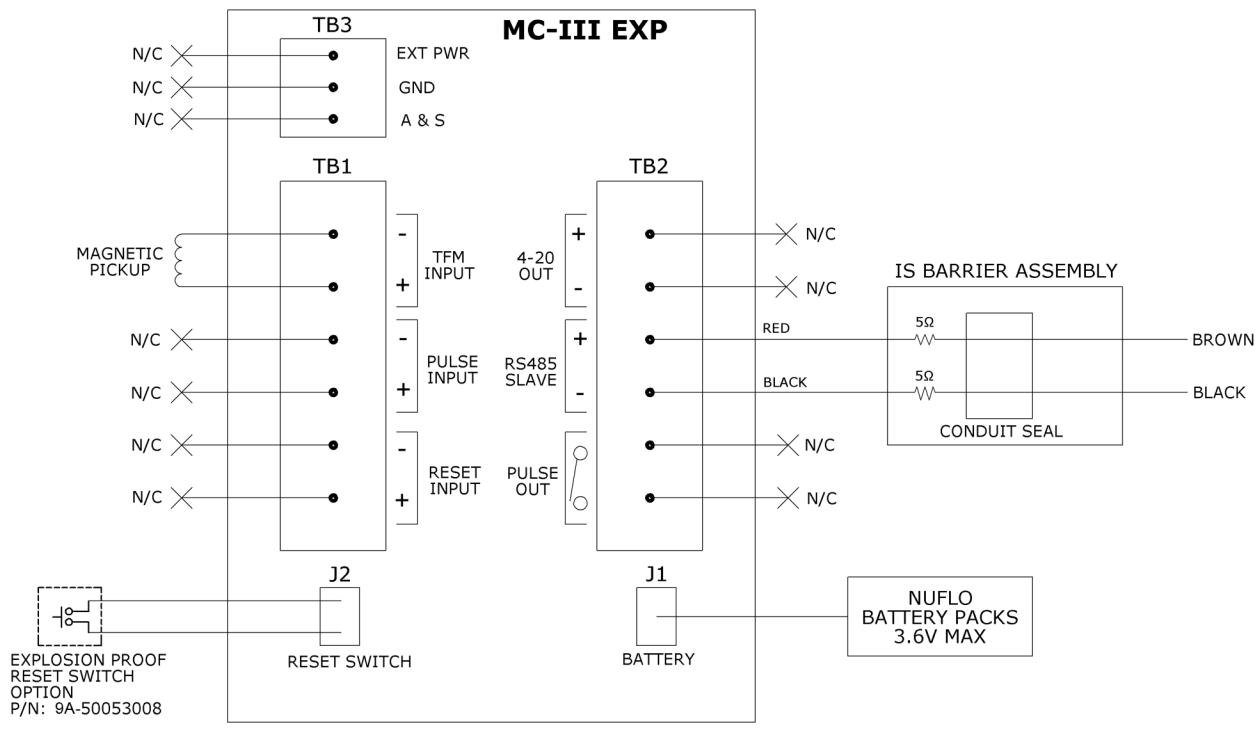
MC-III EXP

TB3

N/C
N/C
N/C

EXT PWR
GND
A & S

TB1

MAGNETIC PICKUP

-
+
TFM INPUT

N/C
N/C
-
+
PULSE INPUT

N/C
N/C
-
+
RESET INPUT

TB2

+
-
4-20 OUT

N/C
N/C

+
-
RS485 SLAVE

RED
BLACK

PULSE OUT

N/C
N/C

IS BARRIER ASSEMBLY

5Ω
5Ω

CONDUIT SEAL

BROWN
BLACK

J2
RESET SWITCH

J1
BATTERY

NUFLO BATTERY PACKS 3.6V MAX

EXPLOSION PROOF RESET SWITCH OPTION P/N: 9A-50053008